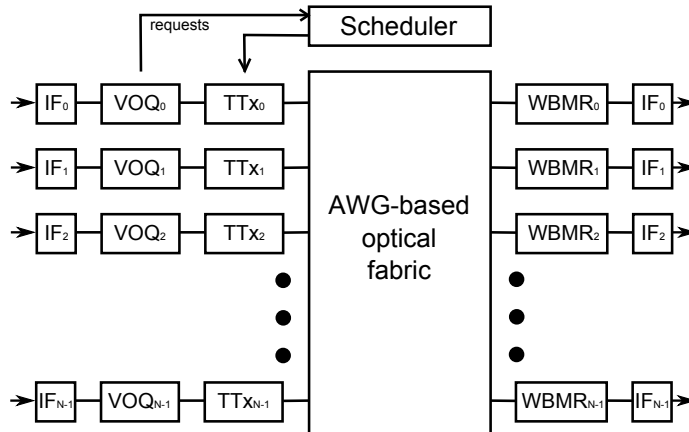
requests

Scheduler

$IF_0$ $VOQ_0$ $TTx_0$

$IF_1$ $VOQ_1$ $TTx_1$

$IF_2$ $VOQ_2$ $TTx_2$

$IF_{N-1}$ $VOQ_{N-1}$ $TTx_{N-1}$

AWG-based optical fabric

$WBMR_0$ $IF_0$

$WBMR_1$ $IF_1$

$WBMR_2$ $IF_2$

$WBMR_{N-1}$ $IF_{N-1}$